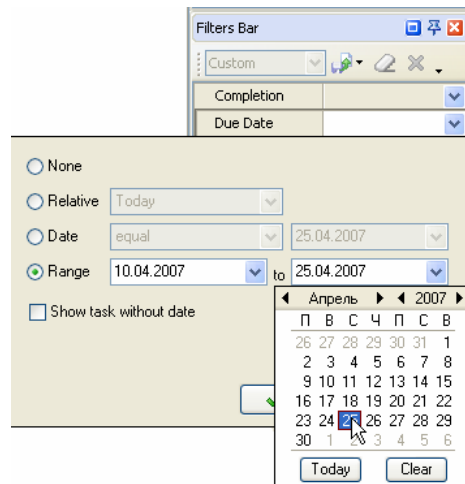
Filters Bar

Custom

Completion

Due Date

None

Relative Today

Date equal 25.04.2007

Range 10.04.2007 to 25.04.2007

Show task without date

Апрель 2007

| П | В | С | Ч | П | С | В |
|---|---|---|---|---|---|---|
| 26 | 27 | 28 | 29 | 30 | 31 | 1 |
| 2 | 3 | 4 | 5 | 6 | 7 | 8 |
| 9 | 10 | 11 | 12 | 13 | 14 | 15 |
| 16 | 17 | 18 | 19 | 20 | 21 | 22 |
| 23 | 24 | 25 | 26 | 27 | 28 | 29 |
| 30 | 1 | 2 | 3 | 4 | 5 | 6 |

Today Clear